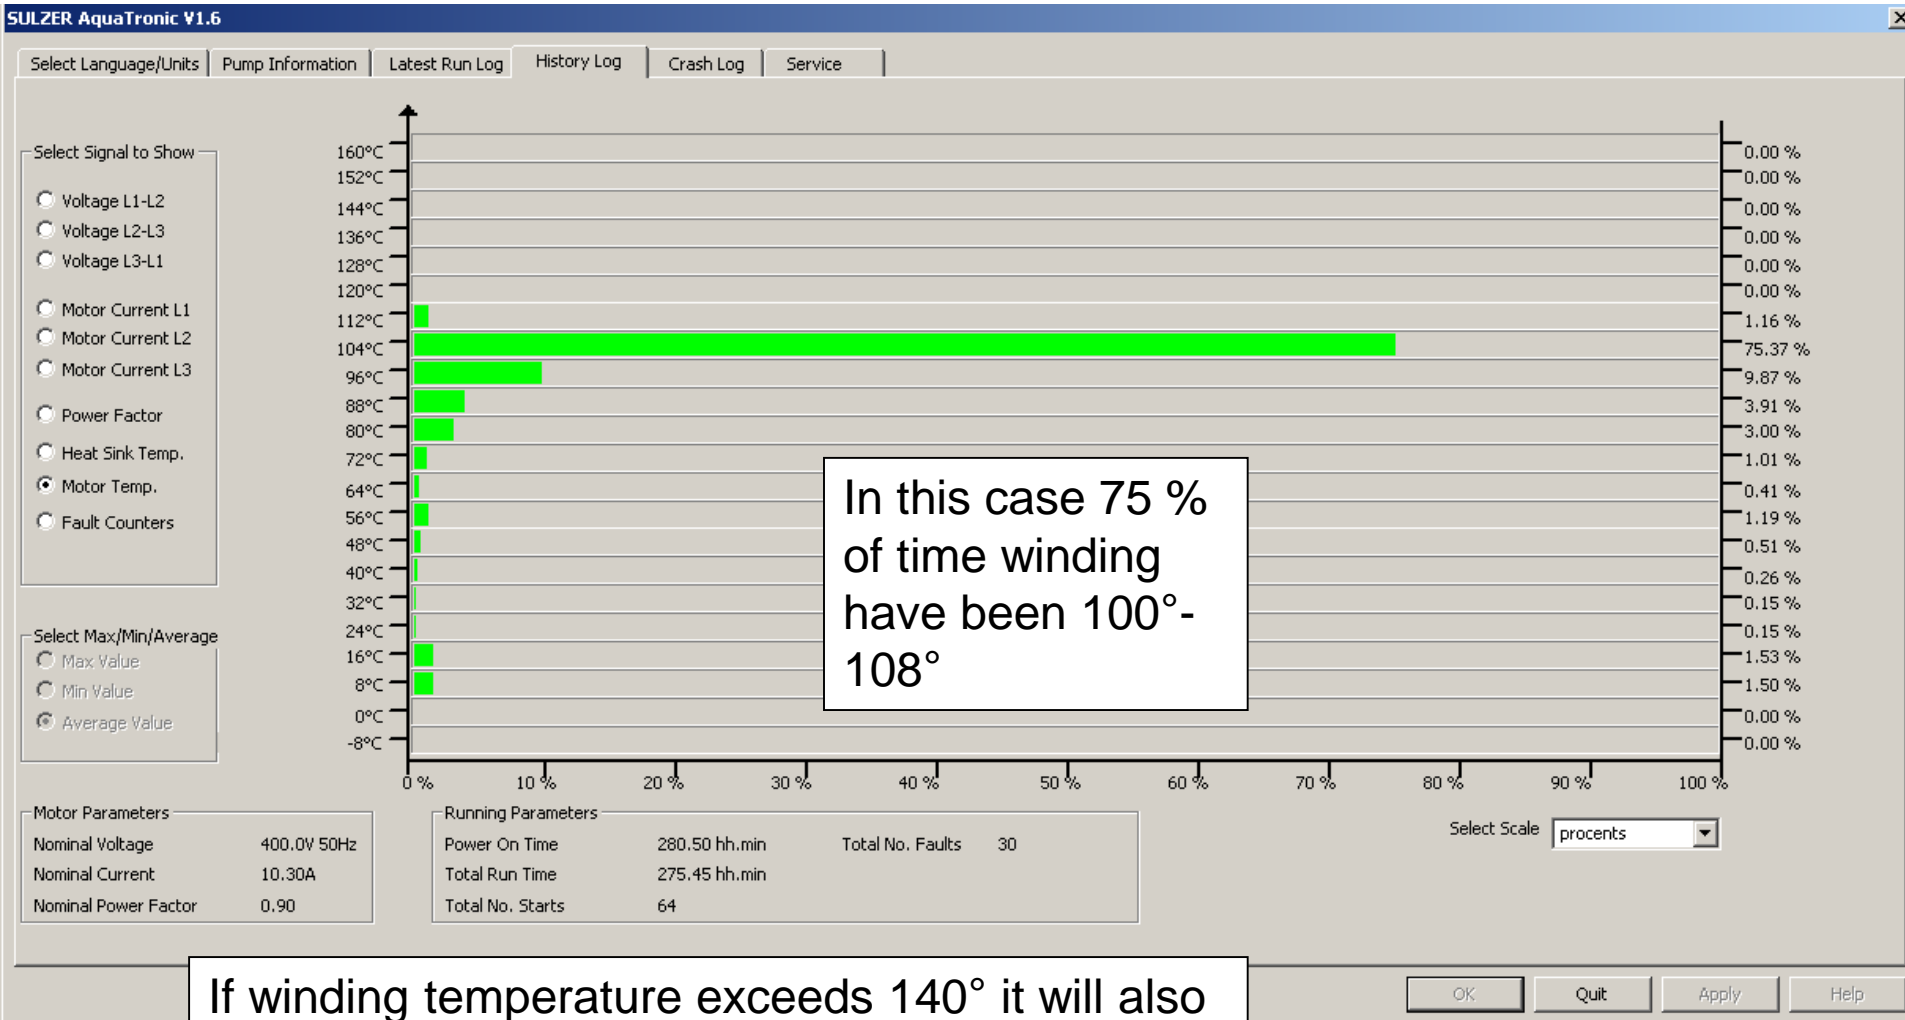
SULZER AquaTronic V1.6

Select Language/Units | Pump Information | Latest Run Log | History Log | Crash Log | Service

Select Signal to Show
Voltage L1-L2
Voltage L2-L3
Voltage L3-L1
Motor Current L1
Motor Current L2
Motor Current L3
Power Factor
Heat Sink Temp.
Motor Temp.
Fault Counters

Select Max/Min/Average
Max Value
Min Value
Average Value

160°C 0.00 %
152°C 0.00 %
144°C 0.00 %
136°C 0.00 %
128°C 0.00 %
120°C 0.00 %
112°C 1.16 %
104°C 75.37 %
96°C 9.87 %
88°C 3.91 %
80°C 3.00 %
72°C 1.01 %
64°C 0.41 %
56°C 1.19 %
48°C 0.51 %
40°C 0.26 %
32°C 0.15 %
24°C 0.15 %
16°C 1.53 %
8°C 1.50 %
0°C 0.00 %
-8°C 0.00 %

0 % 10 % 20 % 30 % 40 % 50 % 60 % 70 % 80 % 90 % 100 %

In this case 75 % of time winding have been 100°-108°

Motor Parameters
Nominal Voltage 400.0V 50Hz
Nominal Current 10.30A
Nominal Power Factor 0.90

Running Parameters
Power On Time 280.50 hh.min
Total Run Time 275.45 hh.min
Total No. Starts 64
Total No. Faults 30

Select Scale procents

If winding temperature exceeds 140° it will also

OK Quit Apply Help